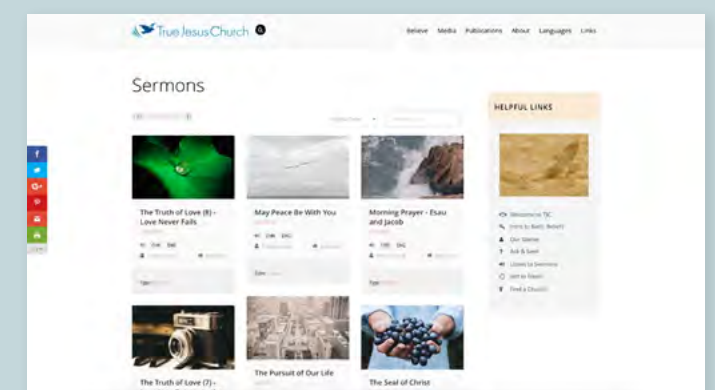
True Jesus Church

Believe Media Publications About Languages Links

Sermons

HELPFUL LINKS

The Truth of Love (8) - Love Never Fails

May Peace Be With You

Morning Prayer - Esau and Jacob

ENG

ENG

ENG

Welcome to TJC

Our Stories

Ask & Seek

Listen to Sermons

Find a Church

The Truth of Love (7) -

The Pursuit of Our Life

The Seal of Christ